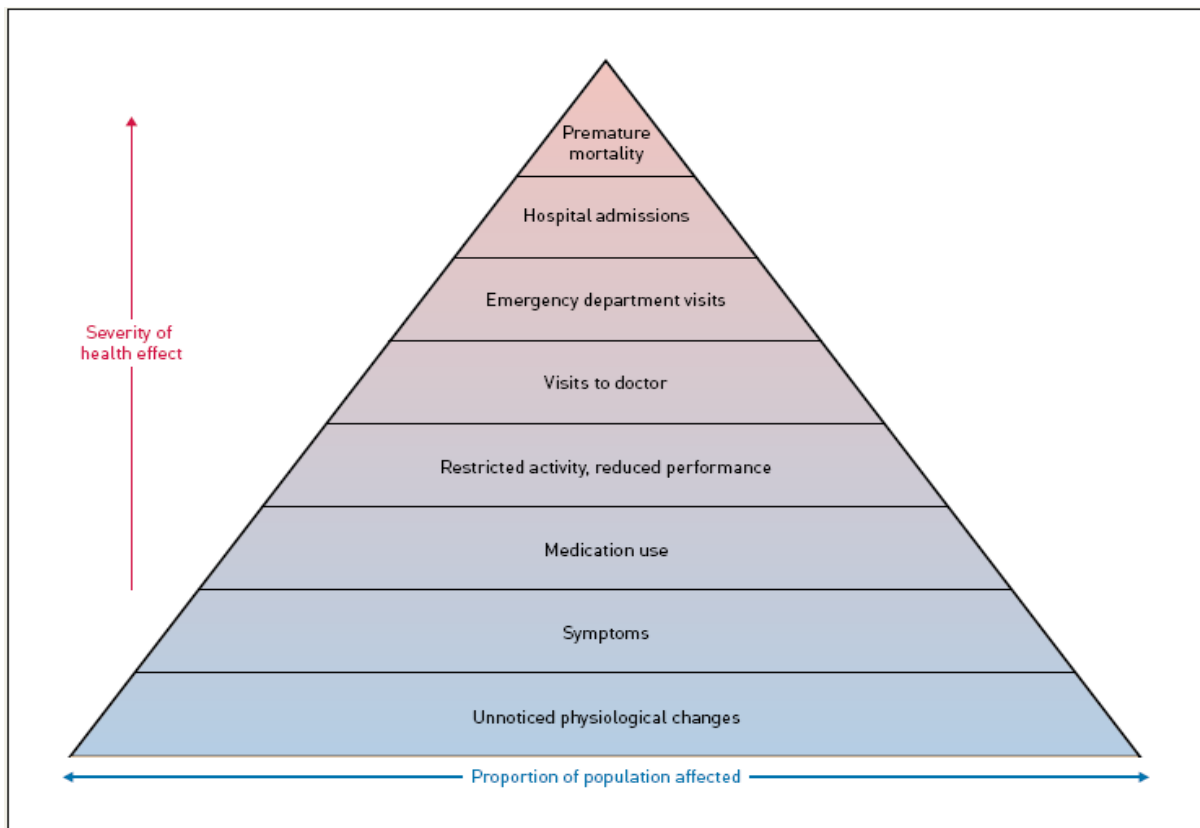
Severity of health effect

Premature mortality

Hospital admissions

Emergency department visits

Visits to doctor

Restricted activity, reduced performance

Medication use

Symptoms

Unnoticed physiological changes

Proportion of population affected